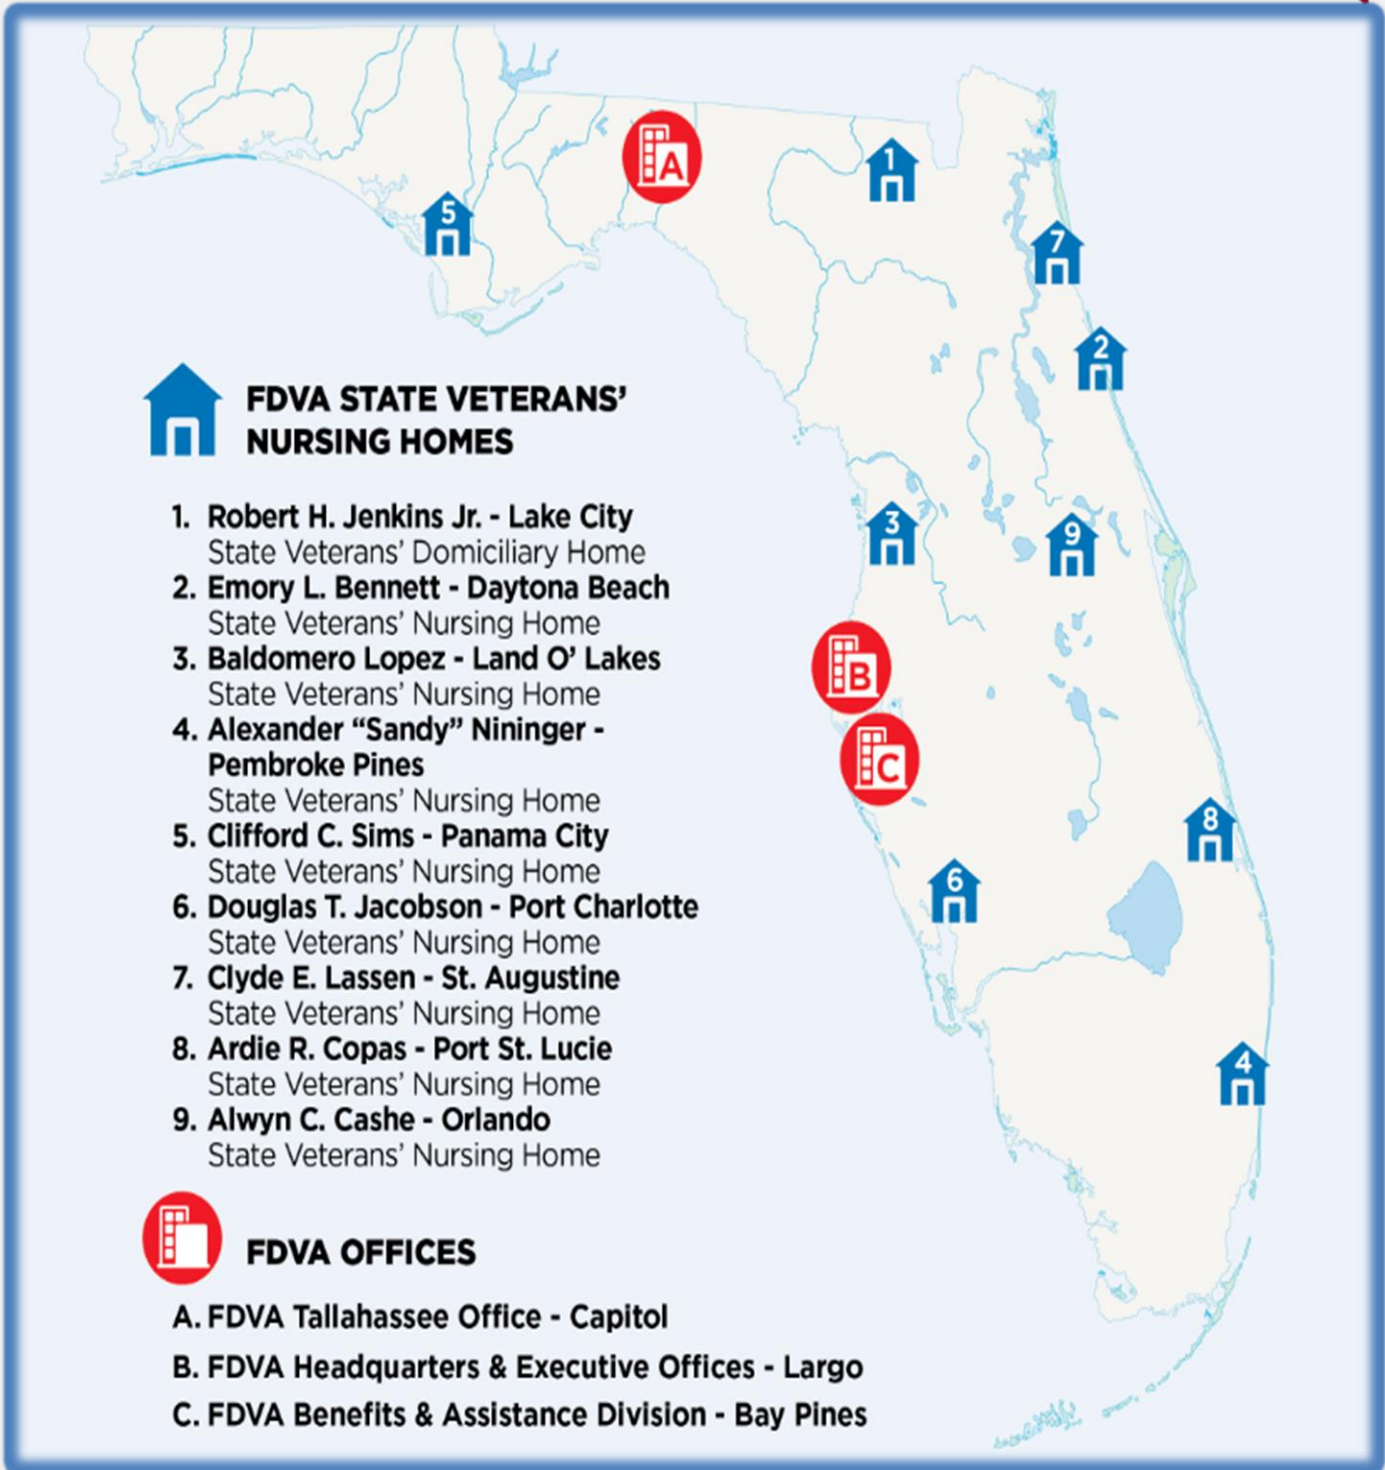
A
1
5
7
2
3
9
B
C
8
6
4

FDVA STATE VETERANS' NURSING HOMES

1. Robert H. Jenkins Jr. - Lake City
State Veterans' Domiciliary Home
2. Emory L. Bennett - Daytona Beach
State Veterans' Nursing Home
3. Baldomero Lopez - Land O' Lakes
State Veterans' Nursing Home
4. Alexander "Sandy" Nininger - Pembroke Pines
State Veterans' Nursing Home
5. Clifford C. Sims - Panama City
State Veterans' Nursing Home
6. Douglas T. Jacobson - Port Charlotte
State Veterans' Nursing Home
7. Clyde E. Lassen - St. Augustine
State Veterans' Nursing Home
8. Ardie R. Copas - Port St. Lucie
State Veterans' Nursing Home
9. Alwyn C. Cashe - Orlando
State Veterans' Nursing Home

FDVA OFFICES

A. FDVA Tallahassee Office - Capitol
B. FDVA Headquarters & Executive Offices - Largo
C. FDVA Benefits & Assistance Division - Bay Pines